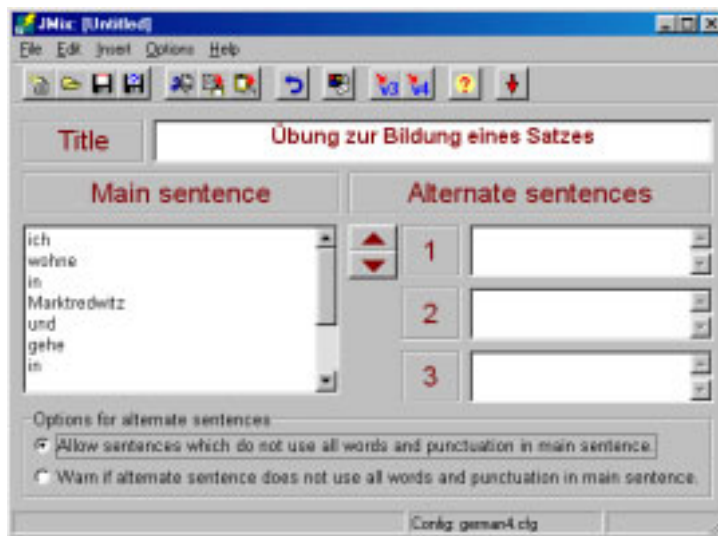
JMix: [Untitled]

File Edit Insert Options Help

Title
Übung zur Bildung eines Satzes

Main sentence
Alternate sentences

ich
wohne
in
Marktredwitz
und
gehe
in

1
2
3

Options for alternate sentences
Allow sentences which do not use all words and punctuation in main sentence.
Warn if alternate sentence does not use all words and punctuation in main sentence.

Config: german4.cfg